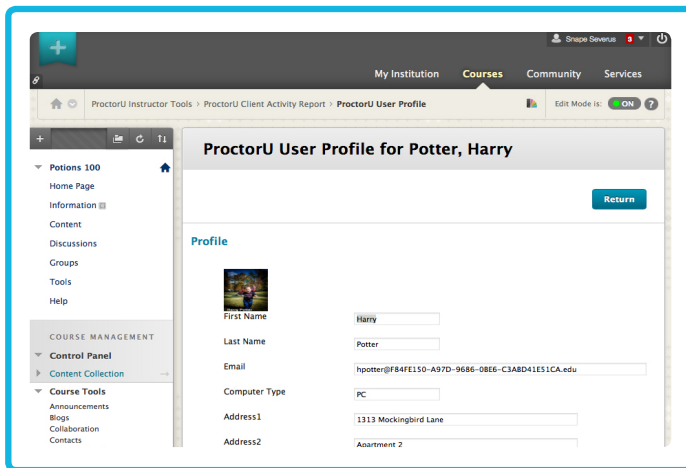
Snape Severus 3

My Institution Courses Community Services

ProctorU Instructor Tools > ProctorU Client Activity Report > ProctorU User Profile

Edit Mode is: ON ?

Potions 100
Home Page
Information
Content
Discussions
Groups
Tools
Help

COURSE MANAGEMENT
Control Panel
Content Collection
Course Tools
Announcements
Blogs
Collaboration
Contacts

ProctorU User Profile for Potter, Harry

Return

Profile

| | |
|---|---|
| First Name | Harry |
| Last Name | Potter |
| Email | hpotter@F84FE150-A97D-9686-08E6-C3A8D41E51CA.edu |
| Computer Type | PC |
| Address1 | 1313 Mockingbird Lane |
| Address2 | Apartment 2 |